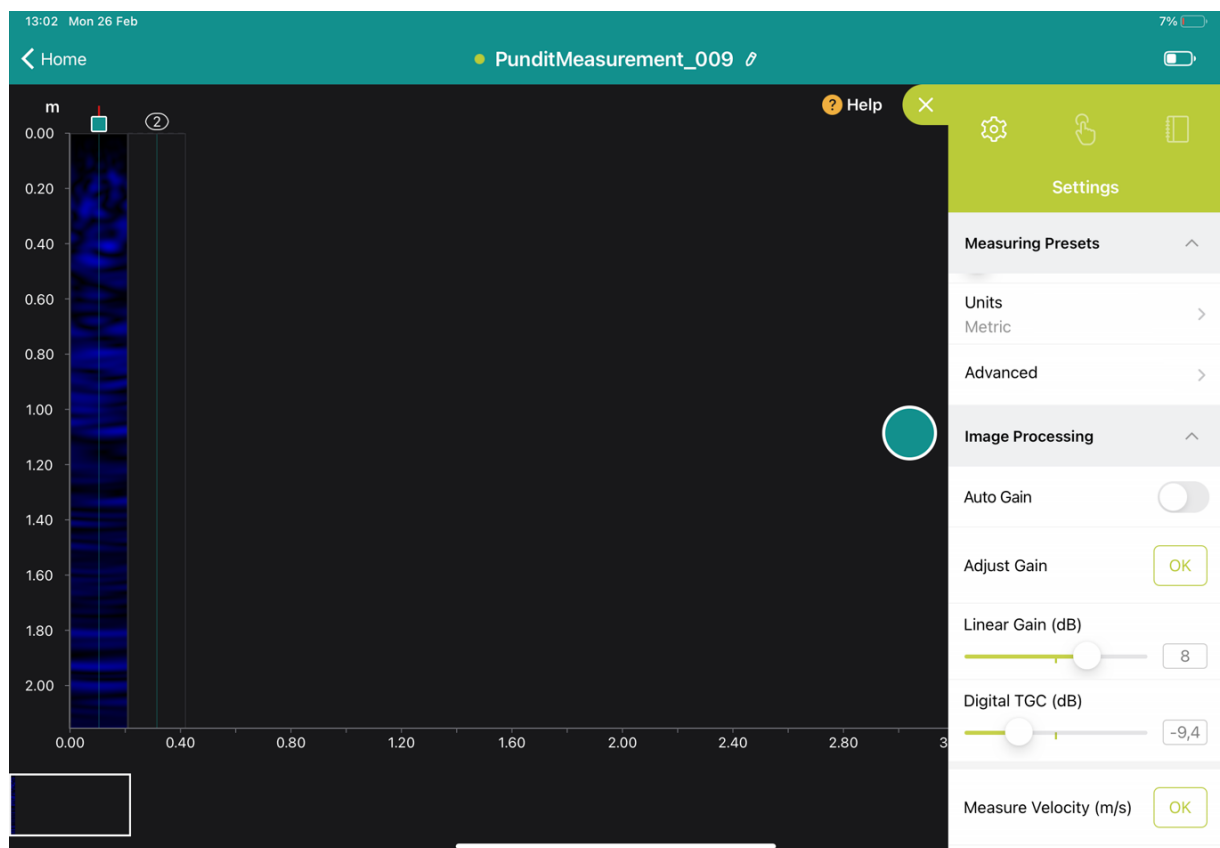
13:02 Mon 26 Feb

7%

Home

PunditMeasurement_009

m

2

0.00
0.20
0.40
0.60
0.80
1.00
1.20
1.40
1.60
1.80
2.00

0.00 0.40 0.80 1.20 1.60 2.00 2.40 2.80 3

Help

Settings

Measuring Presets

Units
Metric

Advanced

Image Processing

Auto Gain

Adjust Gain OK

Linear Gain (dB)
8

Digital TGC (dB)
-9,4

Measure Velocity (m/s) OK